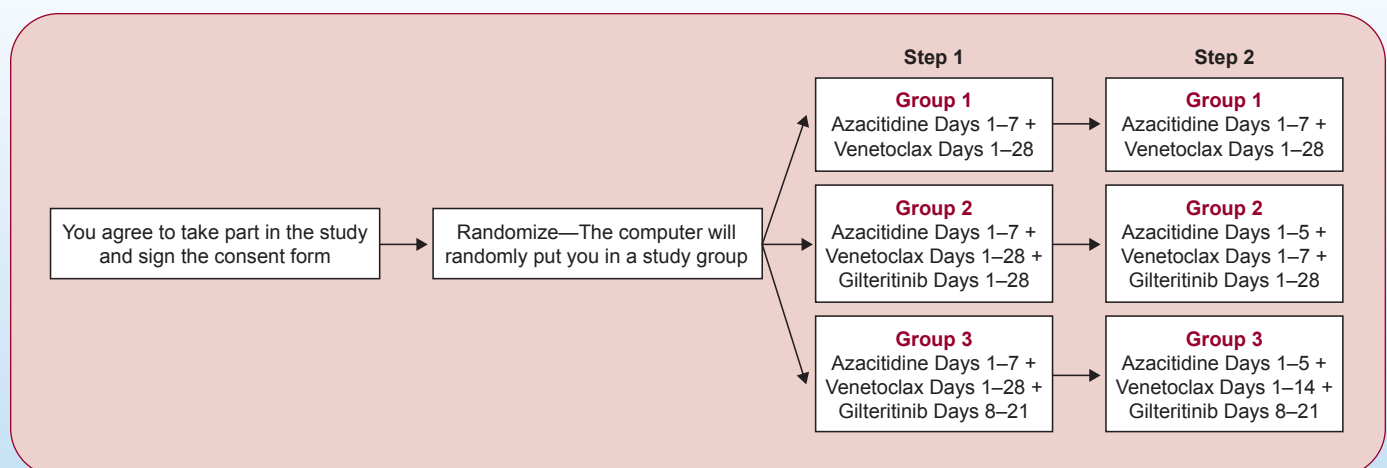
Step 1

Step 2

You agree to take part in the study and sign the consent form

Randomize—The computer will randomly put you in a study group

Group 1
Azacitidine Days 1–7 +
Venetoclax Days 1–28

Group 1
Azacitidine Days 1–7 +
Venetoclax Days 1–28

Group 2
Azacitidine Days 1–7 +
Venetoclax Days 1–28 +
Gilteritinib Days 1–28

Group 2
Azacitidine Days 1–5 +
Venetoclax Days 1–7 +
Gilteritinib Days 1–28

Group 3
Azacitidine Days 1–7 +
Venetoclax Days 1–28 +
Gilteritinib Days 8–21

Group 3
Azacitidine Days 1–5 +
Venetoclax Days 1–14 +
Gilteritinib Days 8–21